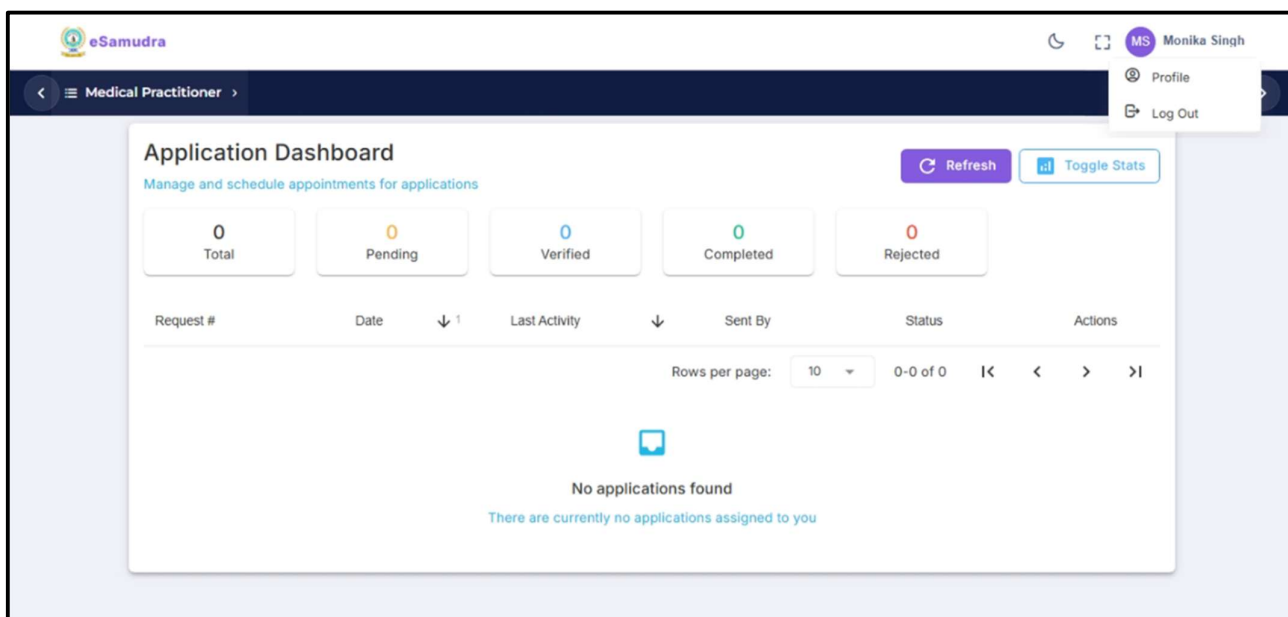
eSamudra

MS Monika Singh

Profile

Log Out

Medical Practitioner

Application Dashboard

Manage and schedule appointments for applications

Refresh

Toggle Stats

| 0 | 0 | 0 | 0 | 0 |
|---|---|---|---|---|
| Total | Pending | Verified | Completed | Rejected |

| Request # | Date ↓ 1 | Last Activity ↓ | Sent By | Status | Actions |
|---|---|---|---|---|---|

Rows per page: 10 0-0 of 0

No applications found

There are currently no applications assigned to you